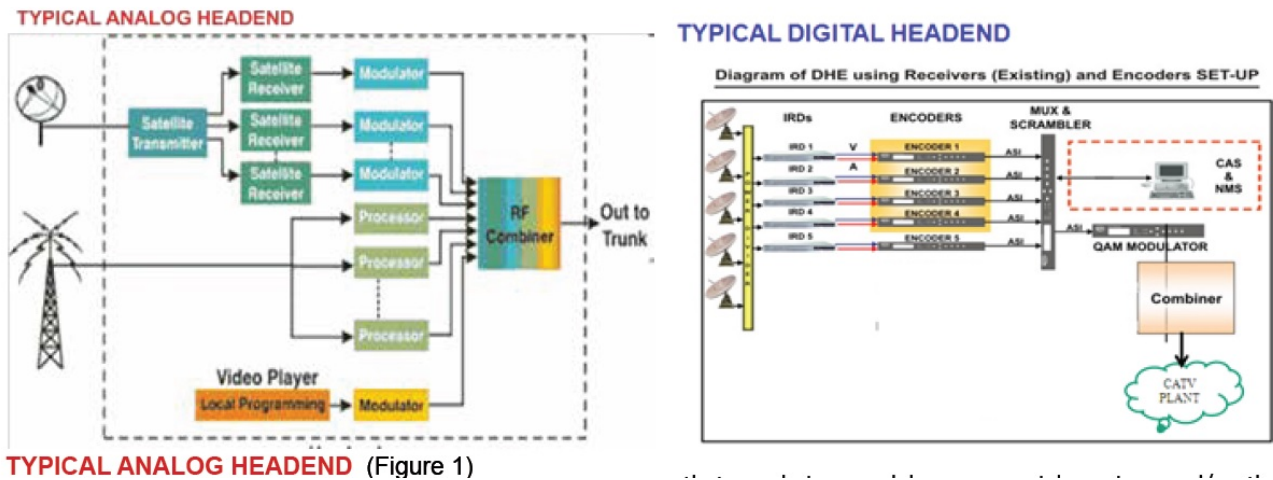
TYPICAL ANALOG HEADEND

Satellite Transmitter

Satellite Receiver

Satellite Receiver

Satellite Receiver

Modulator

Modulator

Modulator

Processor

Processor

Processor

RF Combiner

Out to Trunk

Video Player

Local Programming

Modulator

TYPICAL ANALOG HEADEND (Figure 1)

TYPICAL DIGITAL HEADEND

Diagram of DHE using Receivers (Existing) and Encoders SET-UP

IRDs

ENCODERS

MUX & SCRAMBLER

IRD 1

IRD 2

IRD 3

IRD 4

IRD 5

V

A

ENCODER 1

ENCODER 2

ENCODER 3

ENCODER 4

ENCODER 5

ASI

ASI

ASI

ASI

ASI

ASI

CAS & NMS

QAM MODULATOR

Combiner

CATV PLANT

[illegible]